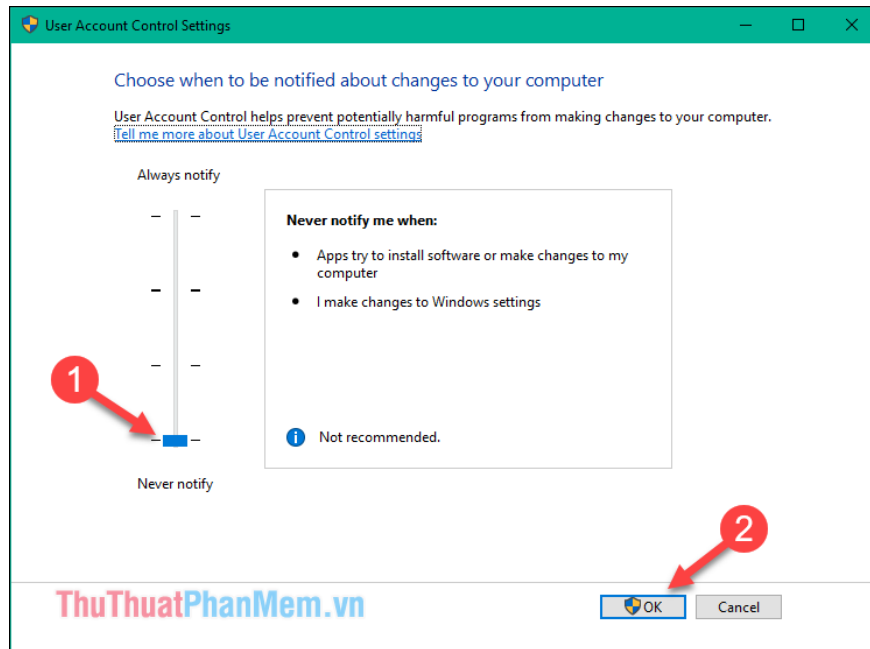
User Account Control Settings

Choose when to be notified about changes to your computer

User Account Control helps prevent potentially harmful programs from making changes to your computer.
Tell me more about User Account Control settings

Always notify

Never notify me when:

• Apps try to install software or make changes to my computer

• I make changes to Windows settings

Not recommended.

Never notify

1

2

ThuThuatPhanMem.vn

OK

Cancel